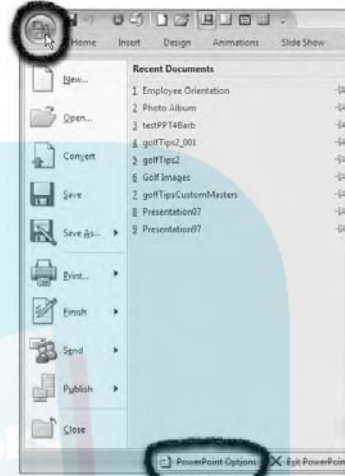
Home Insert Design Animations Slide Show

New...

Open...

Convert

Save

Save As...

Print...

Finish

Send

Publish

Close

Recent Documents

1 Employee Orientation
2 Photo Album
3 testPPT4Barb
4 golfTips2_001
5 golfTips2
6 Golf Images
7 golfTipsCustomMasters
8 Presentation07
9 Presentation97

PowerPoint Options
Exit PowerPoin